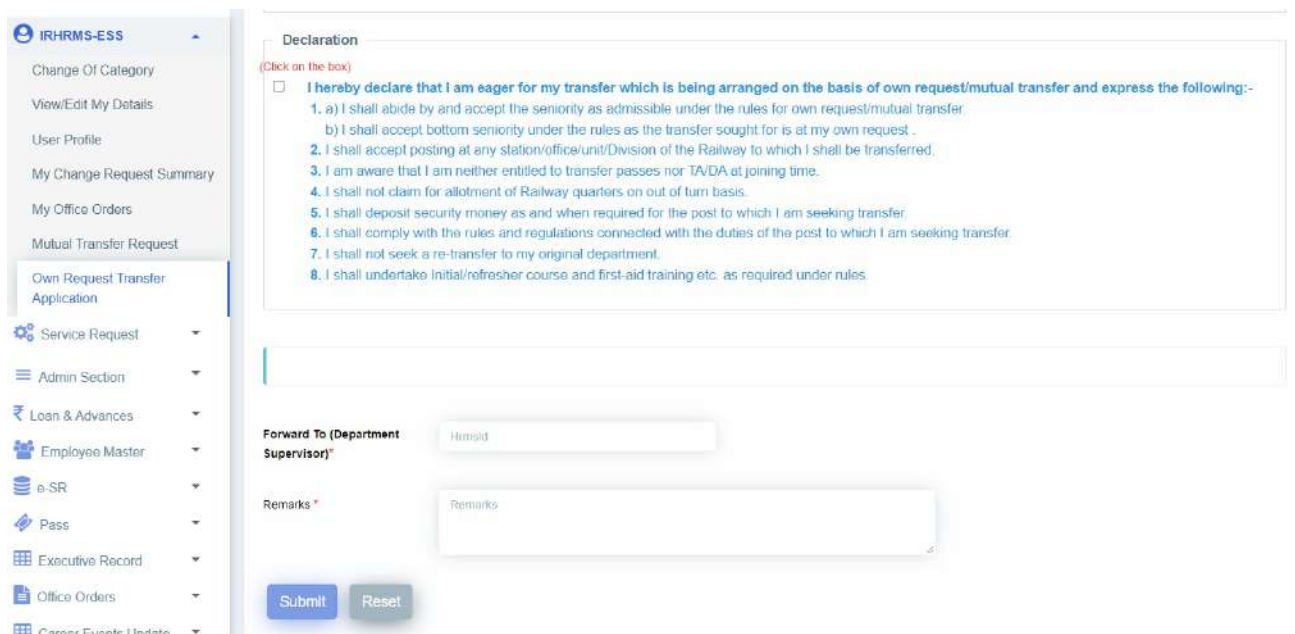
IRHRMS-ESS

Change Of Category

View/Edit My Details

User Profile

My Change Request Summary

My Office Orders

Mutual Transfer Request

Own Request Transfer Application

Service Request

Admin Section

₹ Loan & Advances

Employee Master

e-SR

Pass

Executive Record

Office Orders

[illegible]

Declaration

(Click on the box)

I hereby declare that I am eager for my transfer which is being arranged on the basis of own request/mutual transfer and express the following:-

1. a) I shall abide by and accept the seniority as admissible under the rules for own request/mutual transfer.

b) I shall accept bottom seniority under the rules as the transfer sought for is at my own request .

2. I shall accept posting at any station/office/unit/Division of the Railway to which I shall be transferred.

3. I am aware that I am neither entitled to transfer passes nor TA/DA at joining time.

4. I shall not claim for allotment of Railway quarters on out of turn basis.

5. I shall deposit security money as and when required for the post to which I am seeking transfer.

6. I shall comply with the rules and regulations connected with the duties of the post to which I am seeking transfer.

7. I shall not seek a re-transfer to my original department.

8. I shall undertake Initial/refresher course and first-aid training etc. as required under rules.

Forward To (Department Supervisor)*

Hrmsid

Remarks *

Remarks

Submit

Reset